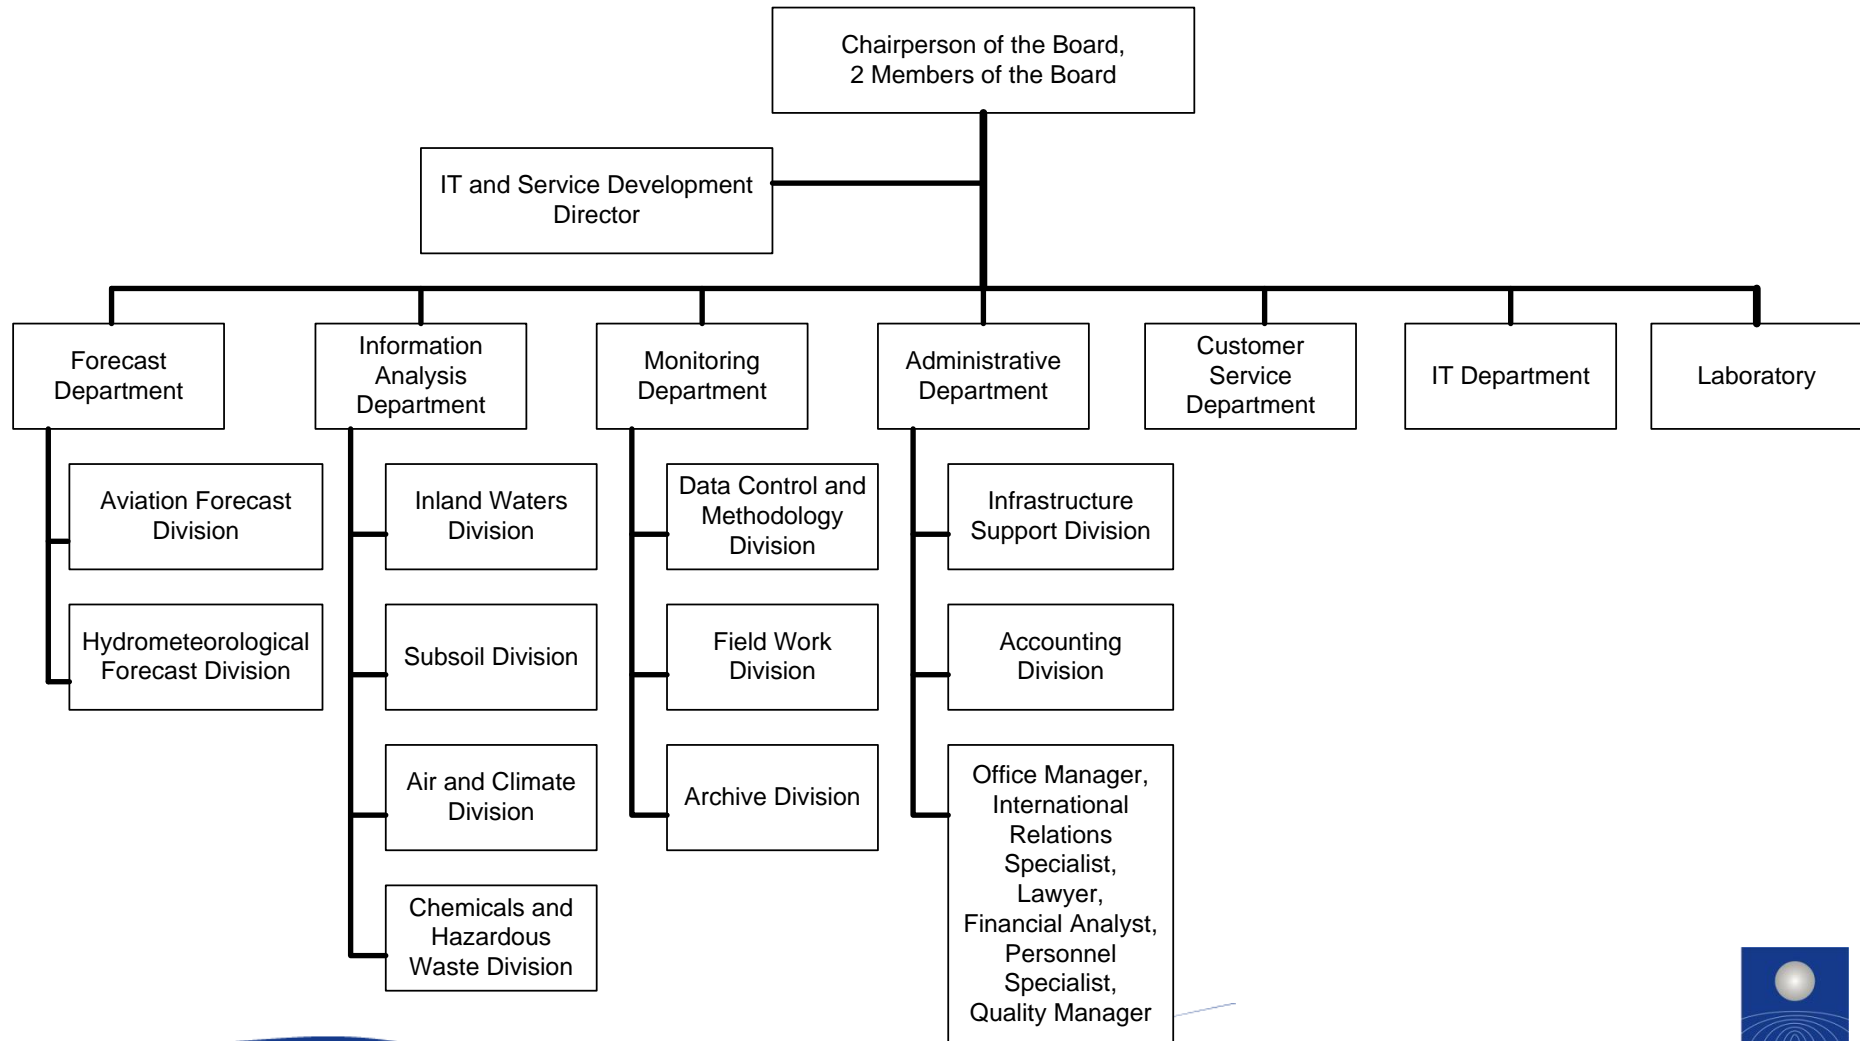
Chairperson of the Board, 2 Members of the Board

IT and Service Development Director

Forecast Department

Aviation Forecast Division

Hydrometeorological Forecast Division

Information Analysis Department

Inland Waters Division

Subsoil Division

Air and Climate Division

Chemicals and Hazardous Waste Division

Monitoring Department

Data Control and Methodology Division

Field Work Division

Archive Division

Administrative Department

Infrastructure Support Division

Accounting Division

Office Manager, International Relations Specialist, Lawyer, Financial Analyst, Personnel Specialist, Quality Manager

Customer Service Department

IT Department

Laboratory